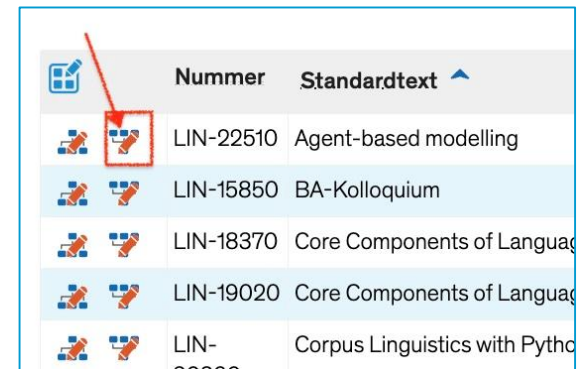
| | | Nummer | Standardtext |
|---|---|---|---|
| | | LIN-22510 | Agent-based modelling |
| | | LIN-15850 | BA-Kolloquium |
| | | LIN-18370 | Core Components of Languag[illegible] |
| | | LIN-19020 | Core Components of Languag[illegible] |
| | | LIN-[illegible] | Corpus Linguistics with Pytho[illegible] |